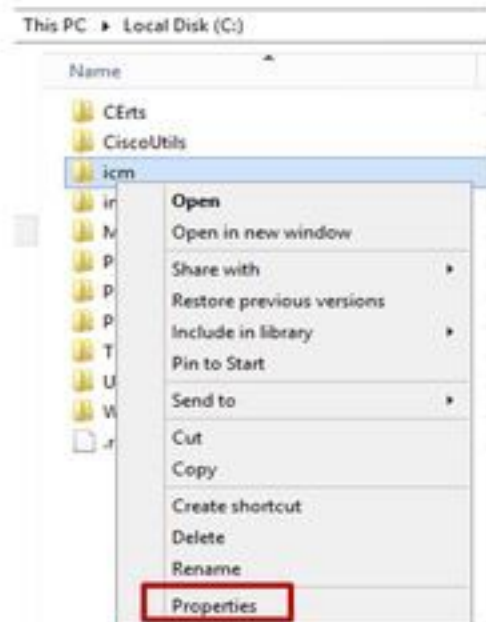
This PC ▸ Local Disk (C:)

Name

CErts
CiscoUtils
icm
in
M
P
P
P
T
U
W
.r

Open
Open in new window
Share with
Restore previous versions
Include in library
Pin to Start
Send to
Cut
Copy
Create shortcut
Delete
Rename
Properties